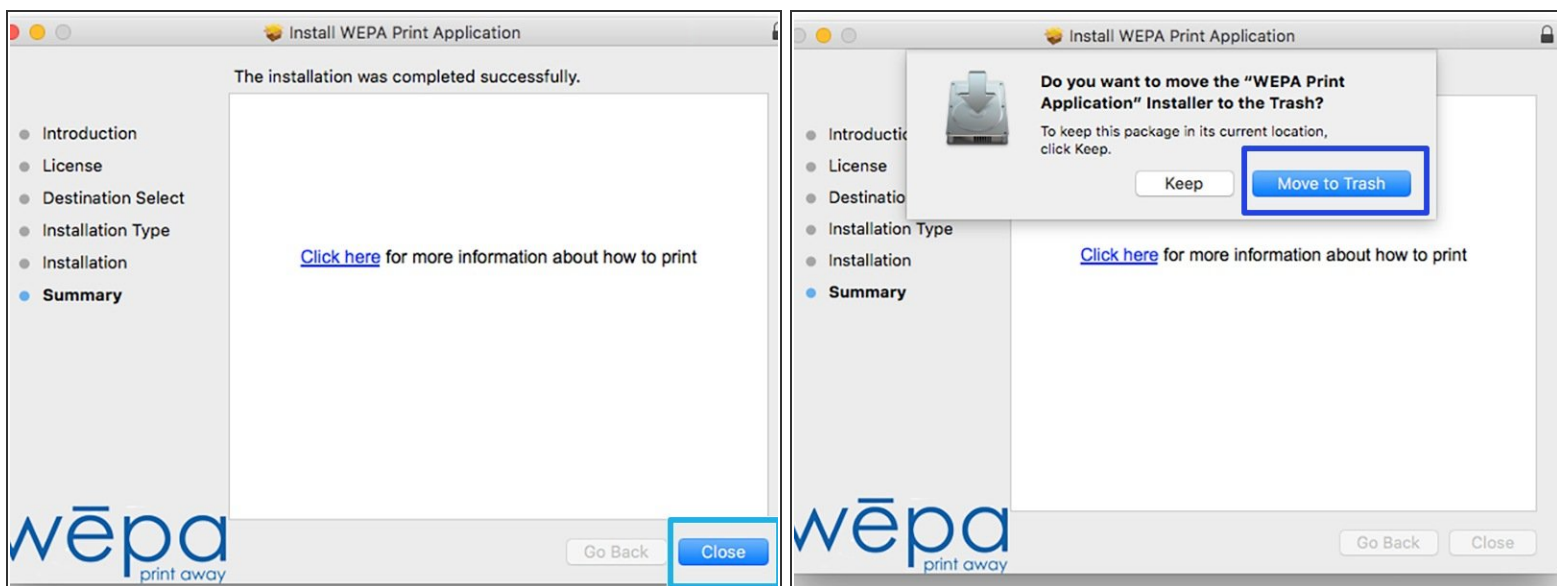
Install WEPA Print Application

The installation was completed successfully.

Introduction
License
Destination Select
Installation Type
Installation
Summary

Click here for more information about how to print

wēpa
print away

Go Back
Close

Install WEPA Print Application

Do you want to move the "WEPA Print Application" Installer to the Trash?

To keep this package in its current location, click Keep.

Keep
Move to Trash

Introductio
License
Destinatio
Installation Type
Installation
Summary

Click here for more information about how to print

wēpa
print away

Go Back
Close